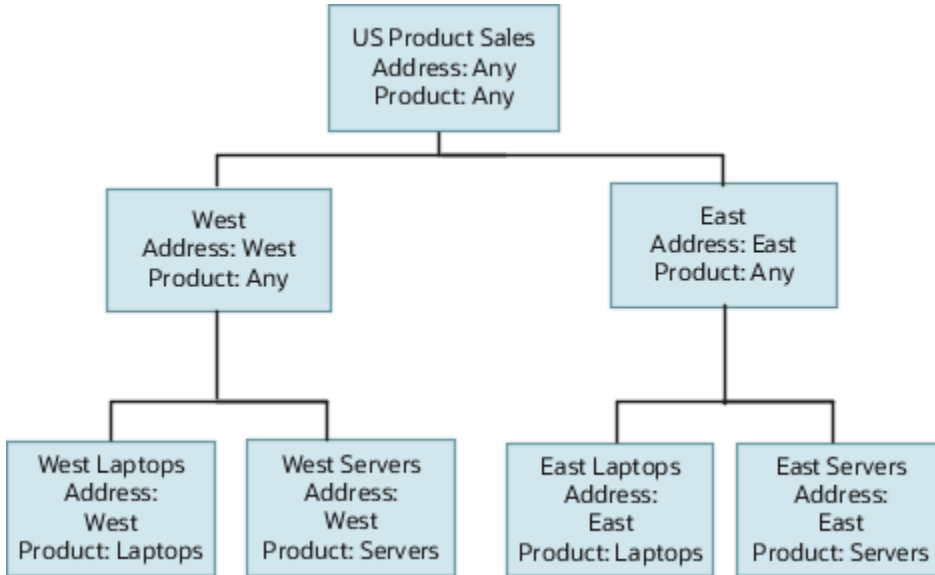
US Product Sales
Address: Any
Product: Any

West
Address: West
Product: Any

East
Address: East
Product: Any

West Laptops
Address:
West
Product: Laptops

West Servers
Address:
West
Product: Servers

East Laptops
Address:
East
Product: Laptops

East Servers
Address:
East
Product: Servers